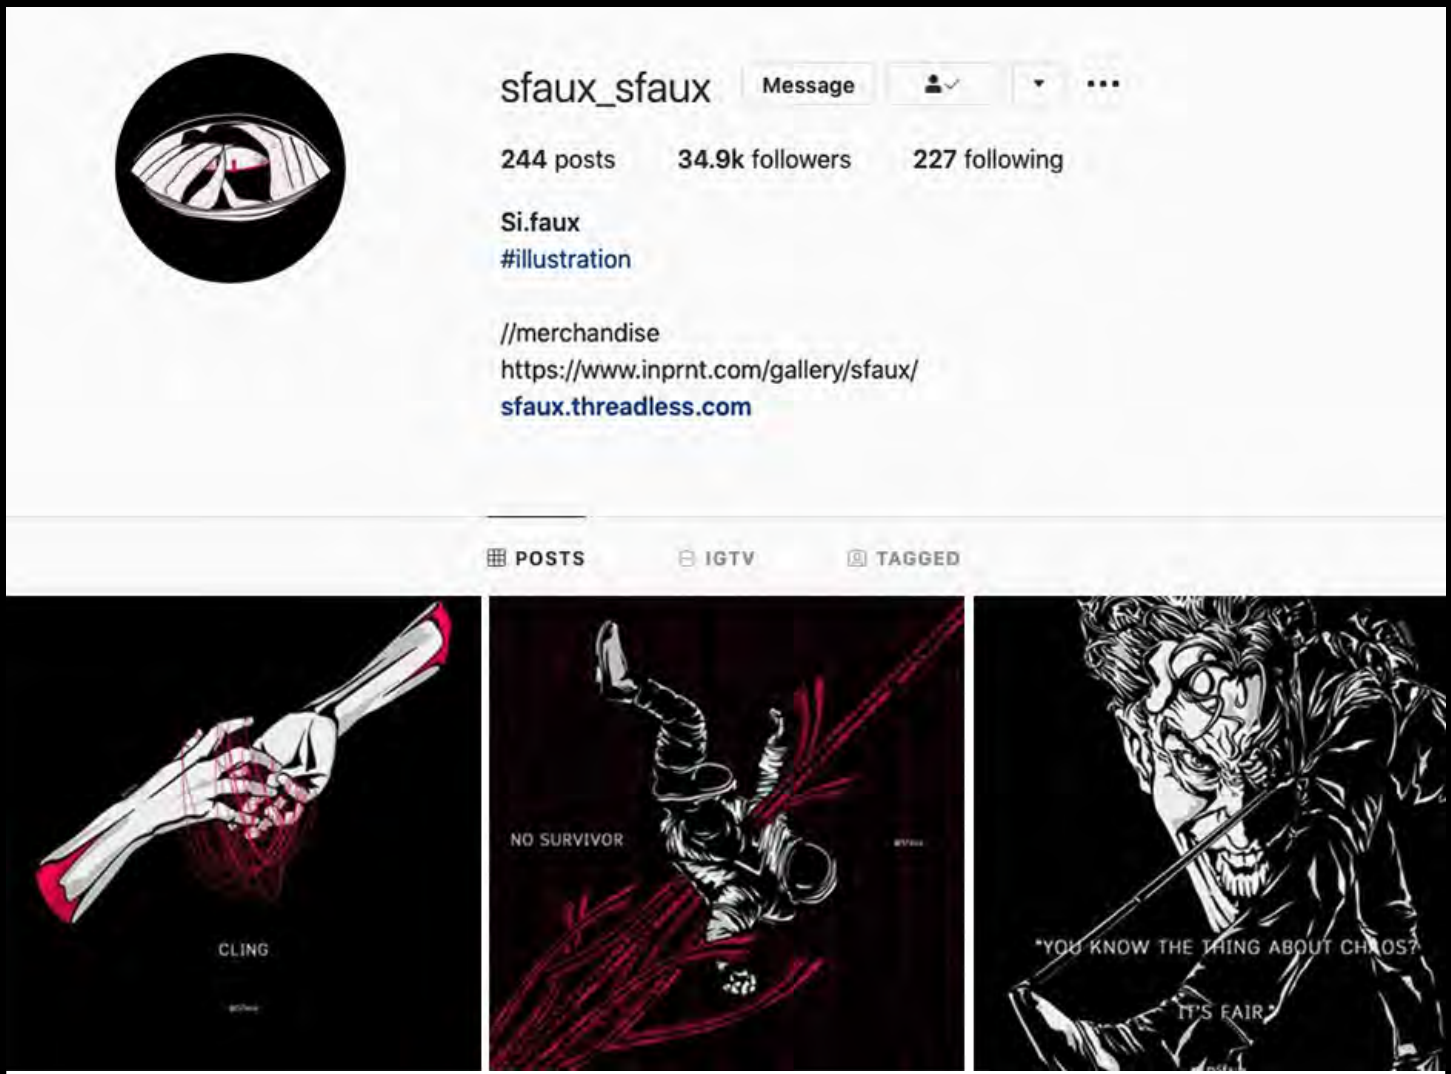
sfaux_sfaux Message

244 posts 34.9k followers 227 following

Si.faux
#illustration

//merchandise
https://www.inprnt.com/gallery/sfaux/
sfaux.threadless.com

POSTS IGTV TAGGED

CLING

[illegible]

NO SURVIVOR

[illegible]

"YOU KNOW THE THING ABOUT CHAOS?

IT'S FAIR."

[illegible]